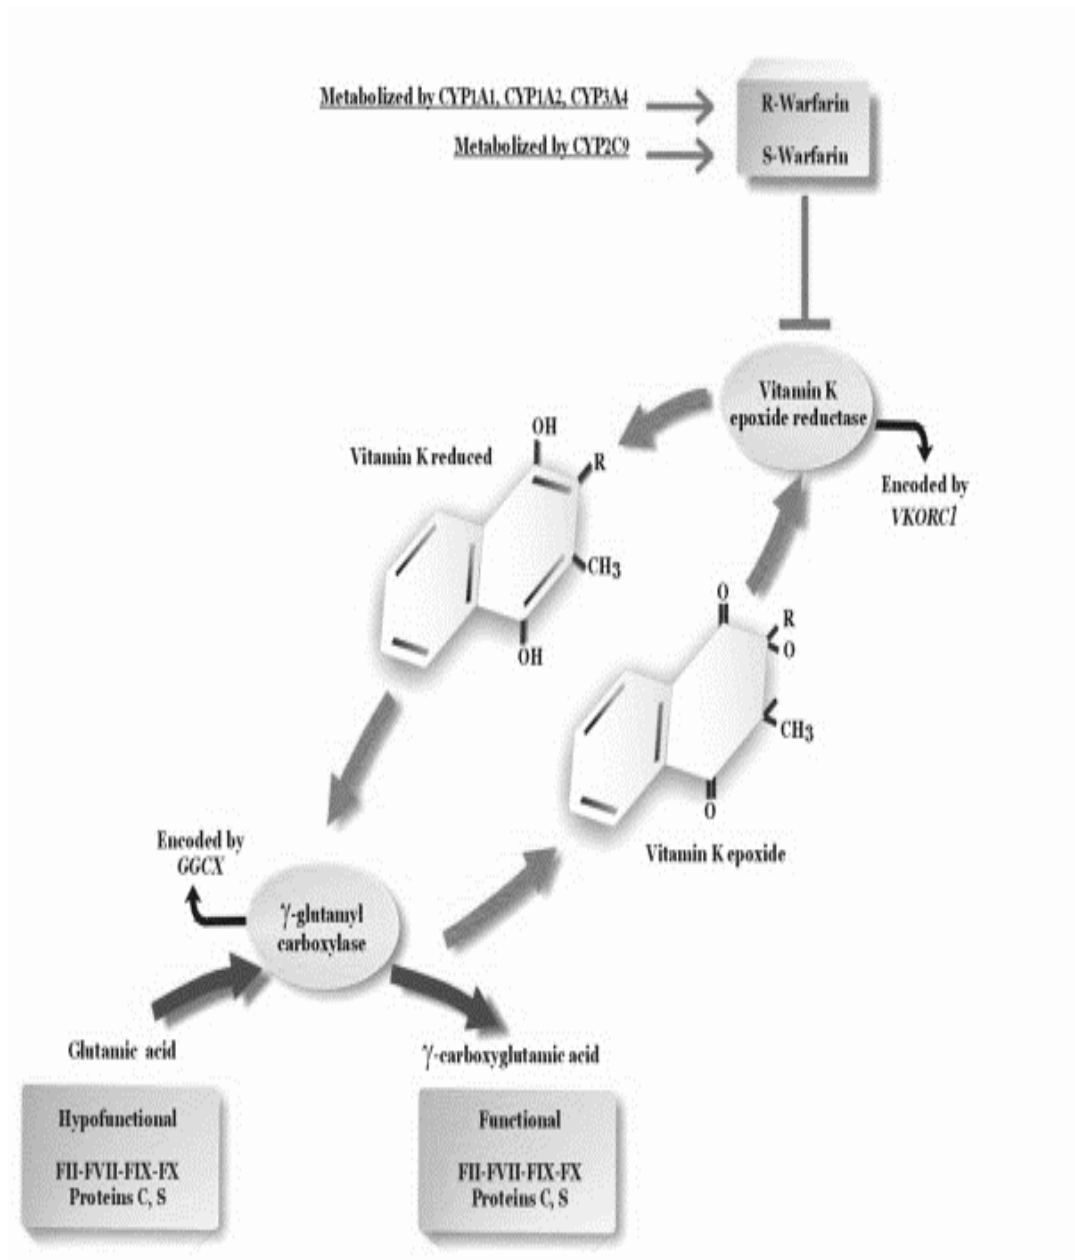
Metabolized by CYP1A1, CYP1A2, CYP3A4

Metabolized by CYP2C9

R-Warfarin

S-Warfarin

Vitamin K epoxide reductase

Encoded by *VKORC1*

Vitamin K reduced

OH

R

$CH_3$

OH

O

R

O

$CH_3$

O

Vitamin K epoxide

Encoded by *GGCX*

$\gamma$-glutamyl carboxylase

Glutamic acid

$\gamma$-carboxyglutamic acid

Hypofunctional

FII-FVII-FIX-FX
Proteins C, S

Functional

FII-FVII-FIX-FX
Proteins C, S